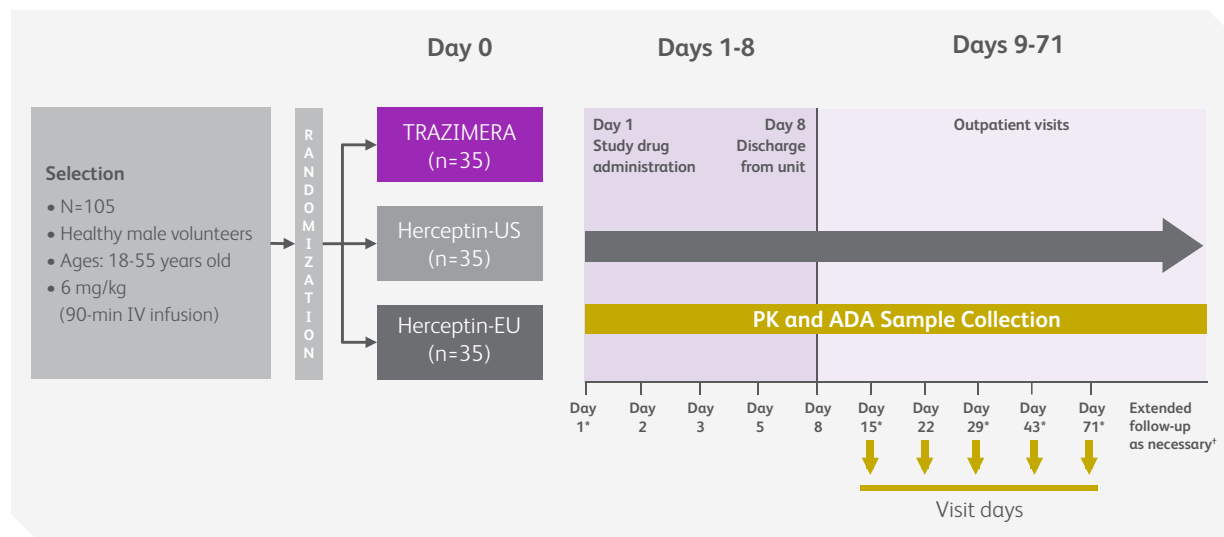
Day 0

Days 1-8

Days 9-71

Selection
• N=105
• Healthy male volunteers
• Ages: 18-55 years old
• 6 mg/kg (90-min IV infusion)

RANDOMIZATION

TRAZIMERA (n=35)

Herceptin-US (n=35)

Herceptin-EU (n=35)

Day 1 Study drug administration

Day 8 Discharge from unit

Outpatient visits

PK and ADA Sample Collection

| Day 1* | Day 2 | Day 3 | Day 5 | Day 8 | Day 15* | Day 22 | Day 29* | Day 43* | Day 71* | Extended follow-up as necessary† |
|---|---|---|---|---|---|---|---|---|---|---|

Visit days